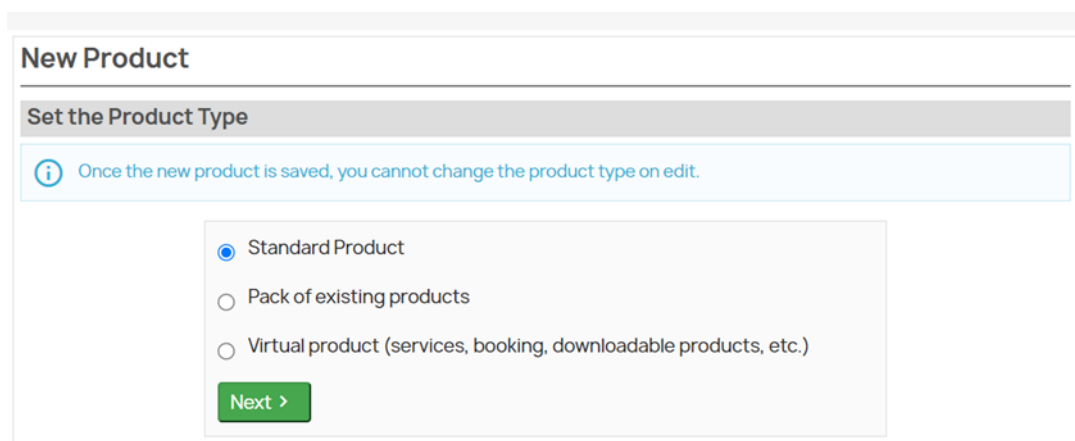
New Product

Set the Product Type

Once the new product is saved, you cannot change the product type on edit.

Standard Product

Pack of existing products

Virtual product (services, booking, downloadable products, etc.)

Next ›